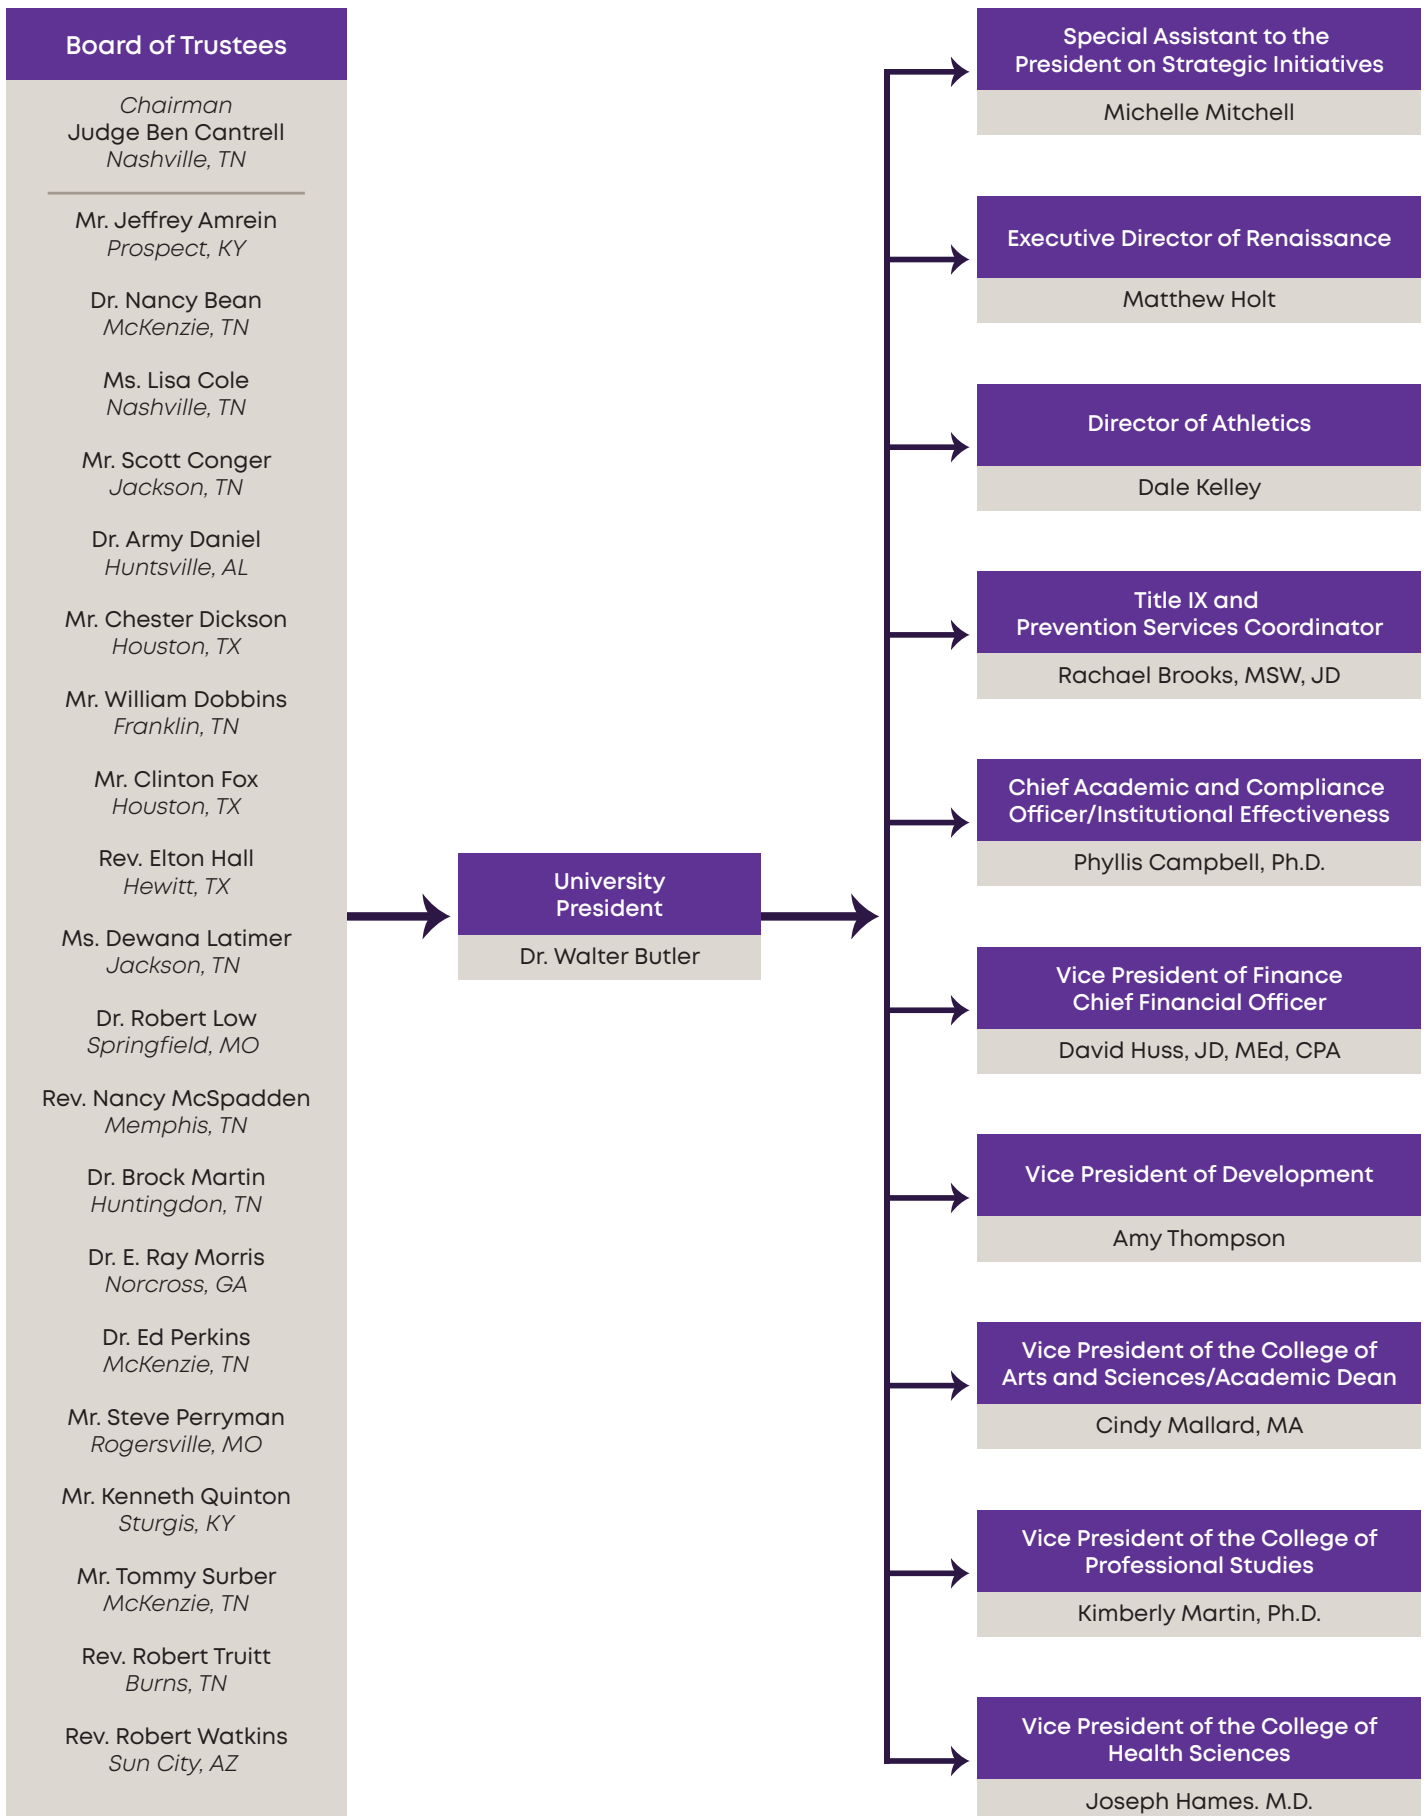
Board of Trustees

Chairman
Judge Ben Cantrell
Nashville, TN

Mr. Jeffrey Amrein
Prospect, KY

Dr. Nancy Bean
McKenzie, TN

Ms. Lisa Cole
Nashville, TN

Mr. Scott Conger
Jackson, TN

Dr. Army Daniel
Huntsville, AL

Mr. Chester Dickson
Houston, TX

Mr. William Dobbins
Franklin, TN

Mr. Clinton Fox
Houston, TX

Rev. Elton Hall
Hewitt, TX

Ms. Dewana Latimer
Jackson, TN

Dr. Robert Low
Springfield, MO

Rev. Nancy McSpadden
Memphis, TN

Dr. Brock Martin
Huntingdon, TN

Dr. E. Ray Morris
Norcross, GA

Dr. Ed Perkins
McKenzie, TN

Mr. Steve Perryman
Rogersville, MO

Mr. Kenneth Quinton
Sturgis, KY

Mr. Tommy Surber
McKenzie, TN

Rev. Robert Truitt
Burns, TN

Rev. Robert Watkins
Sun City, AZ

University President
Dr. Walter Butler

Special Assistant to the President on Strategic Initiatives
Michelle Mitchell

Executive Director of Renaissance
Matthew Holt

Director of Athletics
Dale Kelley

Title IX and Prevention Services Coordinator
Rachael Brooks, MSW, JD

Chief Academic and Compliance Officer/Institutional Effectiveness
Phyllis Campbell, Ph.D.

Vice President of Finance
Chief Financial Officer
David Huss, JD, MEd, CPA

Vice President of Development
Amy Thompson

Vice President of the College of Arts and Sciences/Academic Dean
Cindy Mallard, MA

Vice President of the College of Professional Studies
Kimberly Martin, Ph.D.

Vice President of the College of Health Sciences
Joseph Hames. M.D.